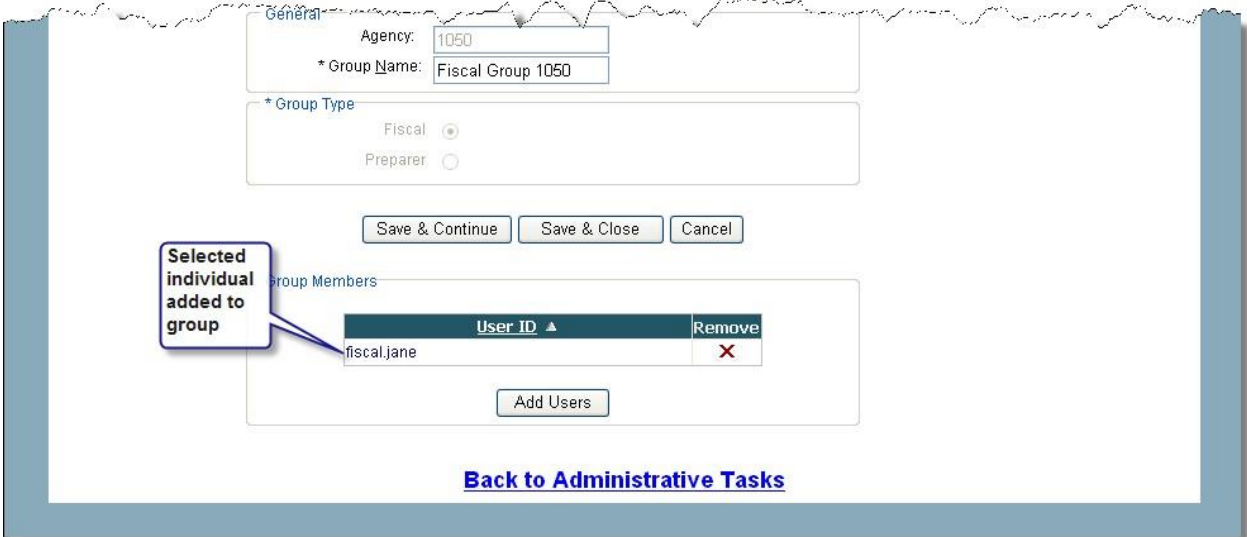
General
Agency: 1050
* Group Name: Fiscal Group 1050

* Group Type
Fiscal
Preparer

Save & Continue
Save & Close
Cancel

Selected individual added to group

Group Members

| User ID ▲ | Remove |
|---|---|
| fiscal.jane | ✕ |

Add Users

Back to Administrative Tasks